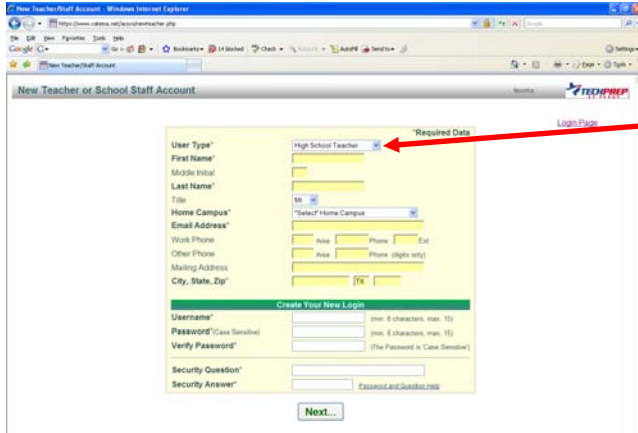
New Teacher/Staff Account - Windows Internet Explorer

https://www.cateso.net/accus/newteacher.php

File Edit View Favorites Tools Help

Google G Go Bookmarks 14 blocked Check AutoFill Send to Settings

New Teacher/Staff Account

New Teacher or School Staff Account

TECHPREP

Login Page

*Required Data

User Type* High School Teacher

First Name*

Middle Initial

Last Name*

Title Mr

Home Campus* *Select* Home Campus

Email Address*

Work Phone Area Phone Ext

Other Phone Area Phone (digits only)

Mailing Address

City, State, Zip* TX

Create Your New Login

Username* (min. 6 characters, max. 15)

Password*(Case Sensitive) (min. 6 characters, max. 15)

Verify Password* (The Password is Case Sensitive)

Security Question*

Security Answer* Password and Question Help

Next...